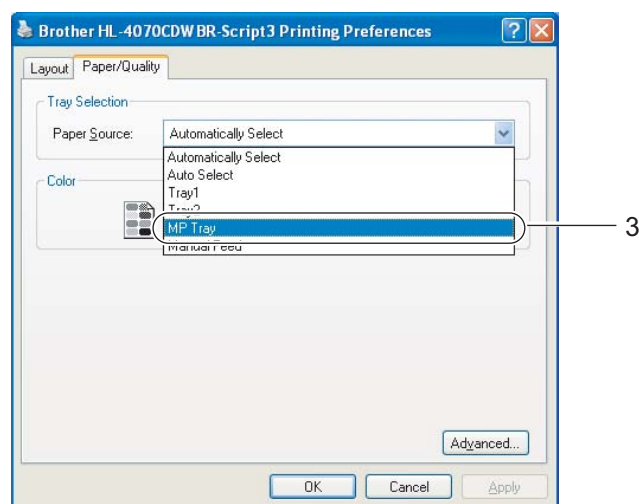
Brother HL-4070CDW BR-Script3 Printing Preferences

Layout | Paper/Quality

Tray Selection

Paper Source: Automatically Select

Automatically Select
Auto Select
Tray1
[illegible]
MP Tray
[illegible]

Color

3

Advanced...

OK | Cancel | Apply